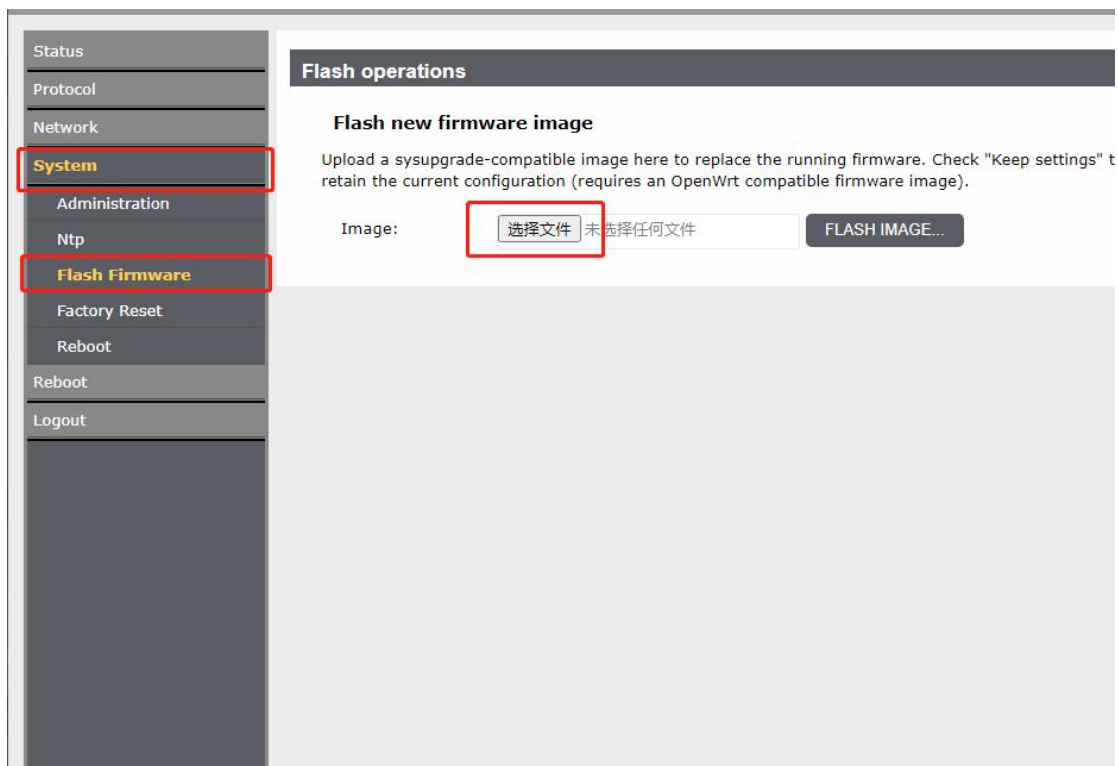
Status
Protocol
Network
System
Administration
Ntp
Flash Firmware
Factory Reset
Reboot
Reboot
Logout

Flash operations

Flash new firmware image

Upload a sysupgrade-compatible image here to replace the running firmware. Check "Keep settings" t retain the current configuration (requires an OpenWrt compatible firmware image).

Image: 选择文件 未选择任何文件 FLASH IMAGE...